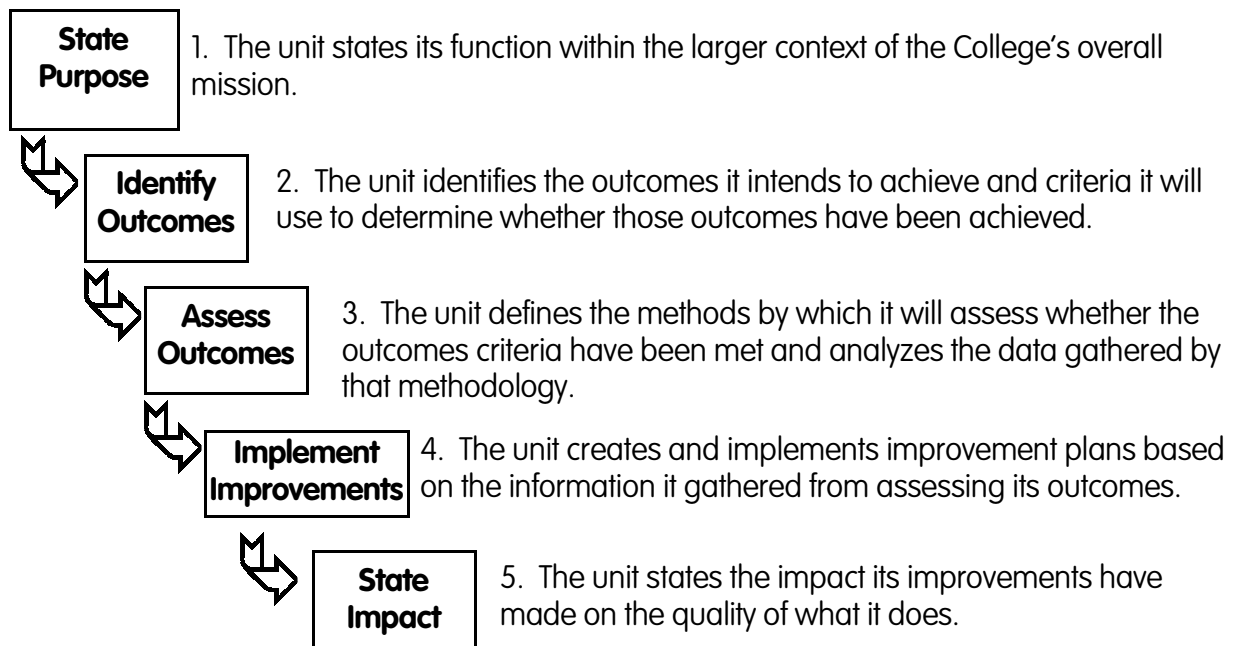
State Purpose

1. The unit states its function within the larger context of the College's overall mission.

Identify Outcomes

2. The unit identifies the outcomes it intends to achieve and criteria it will use to determine whether those outcomes have been achieved.

Assess Outcomes

3. The unit defines the methods by which it will assess whether the outcomes criteria have been met and analyzes the data gathered by that methodology.

Implement Improvements

4. The unit creates and implements improvement plans based on the information it gathered from assessing its outcomes.

State Impact

5. The unit states the impact its improvements have made on the quality of what it does.